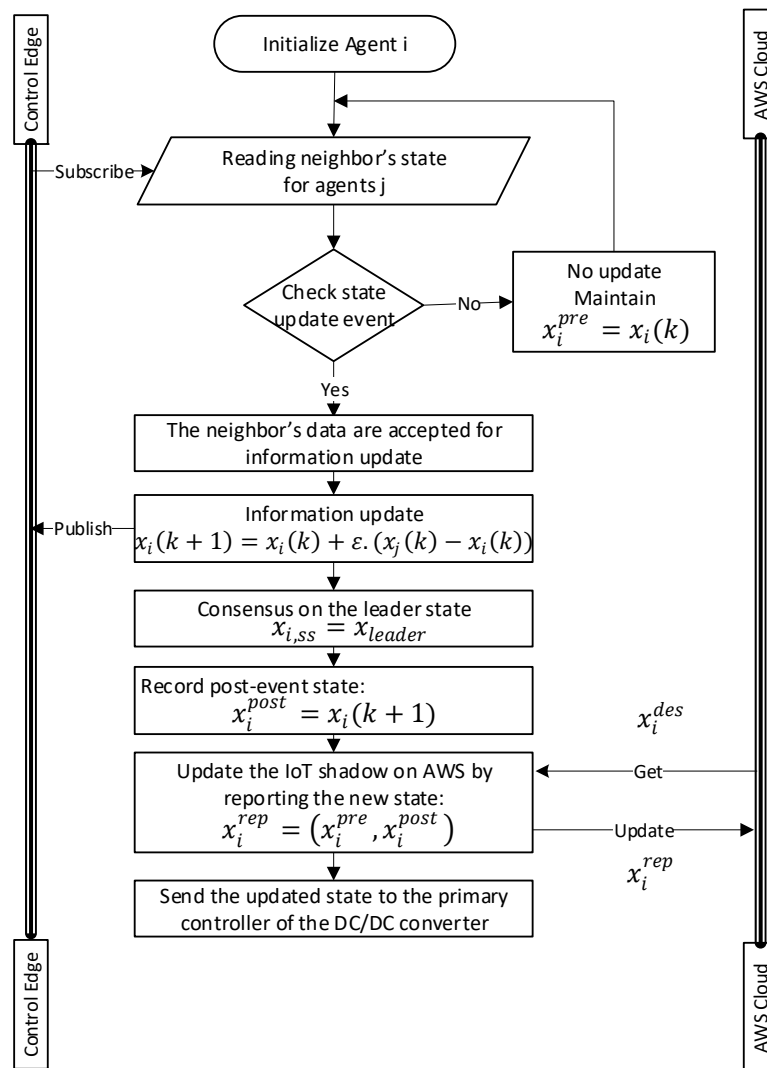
Control Edge

Initialize Agent i

AWS Cloud

Subscribe

Reading neighbor's state for agents j

Check state update event

No

No update Maintain $x_i^{pre} = x_i(k)$

Yes

The neighbor's data are accepted for information update

Publish

Information update $x_i(k+1) = x_i(k) + \varepsilon.(x_j(k) - x_i(k))$

Consensus on the leader state $x_{i,ss} = x_{leader}$

Record post-event state: $x_i^{post} = x_i(k+1)$

$x_i^{des}$

Update the IoT shadow on AWS by reporting the new state: $x_i^{rep} = (x_i^{pre}, x_i^{post})$

Get

Update

$x_i^{rep}$

Send the updated state to the primary controller of the DC/DC converter

Control Edge

AWS Cloud